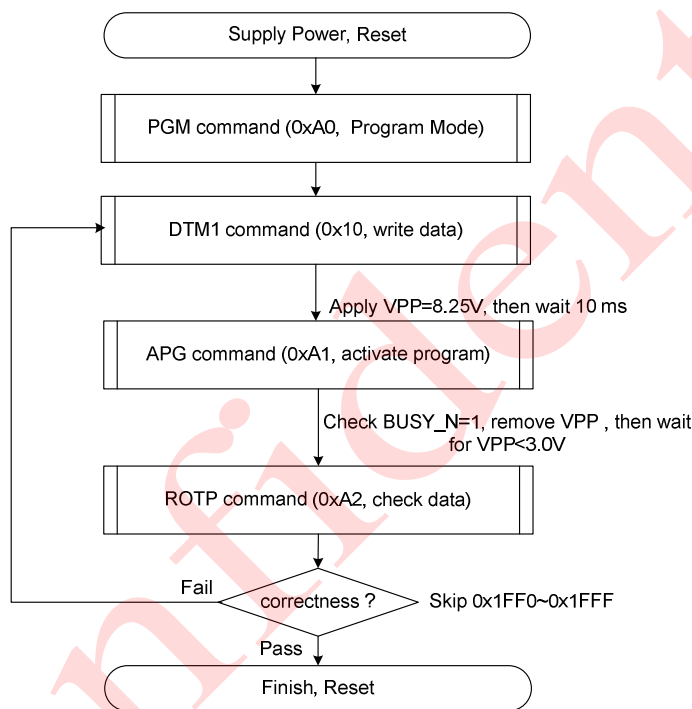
Supply Power, Reset

PGM command (0xA0, Program Mode)

DTM1 command (0x10, write data)

Apply VPP=8.25V, then wait 10 ms

APG command (0xA1, activate program)

Check BUSY_N=1, remove VPP , then wait for VPP<3.0V

ROTP command (0xA2, check data)

Fail

correctness ?

Skip 0x1FF0~0x1FFF

Pass

Finish, Reset

nfidential